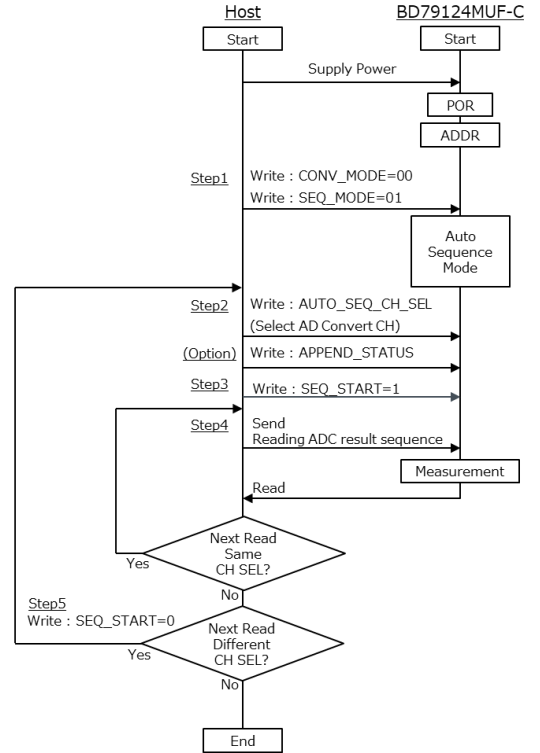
Host
BD79124MUF-C
Start
Start
Supply Power
POR
ADDR
Step1
Write : CONV_MODE=00
Write : SEQ_MODE=01
Auto Sequence Mode
Step2
Write : AUTO_SEQ_CH_SEL
(Select AD Convert CH)
(Option)
Write : APPEND_STATUS
Step3
Write : SEQ_START=1
Step4
Send
Reading ADC result sequence
Measurement
Read
Next Read Same CH SEL?
Yes
No
Step5
Write : SEQ_START=0
Next Read Different CH SEL?
Yes
No
End